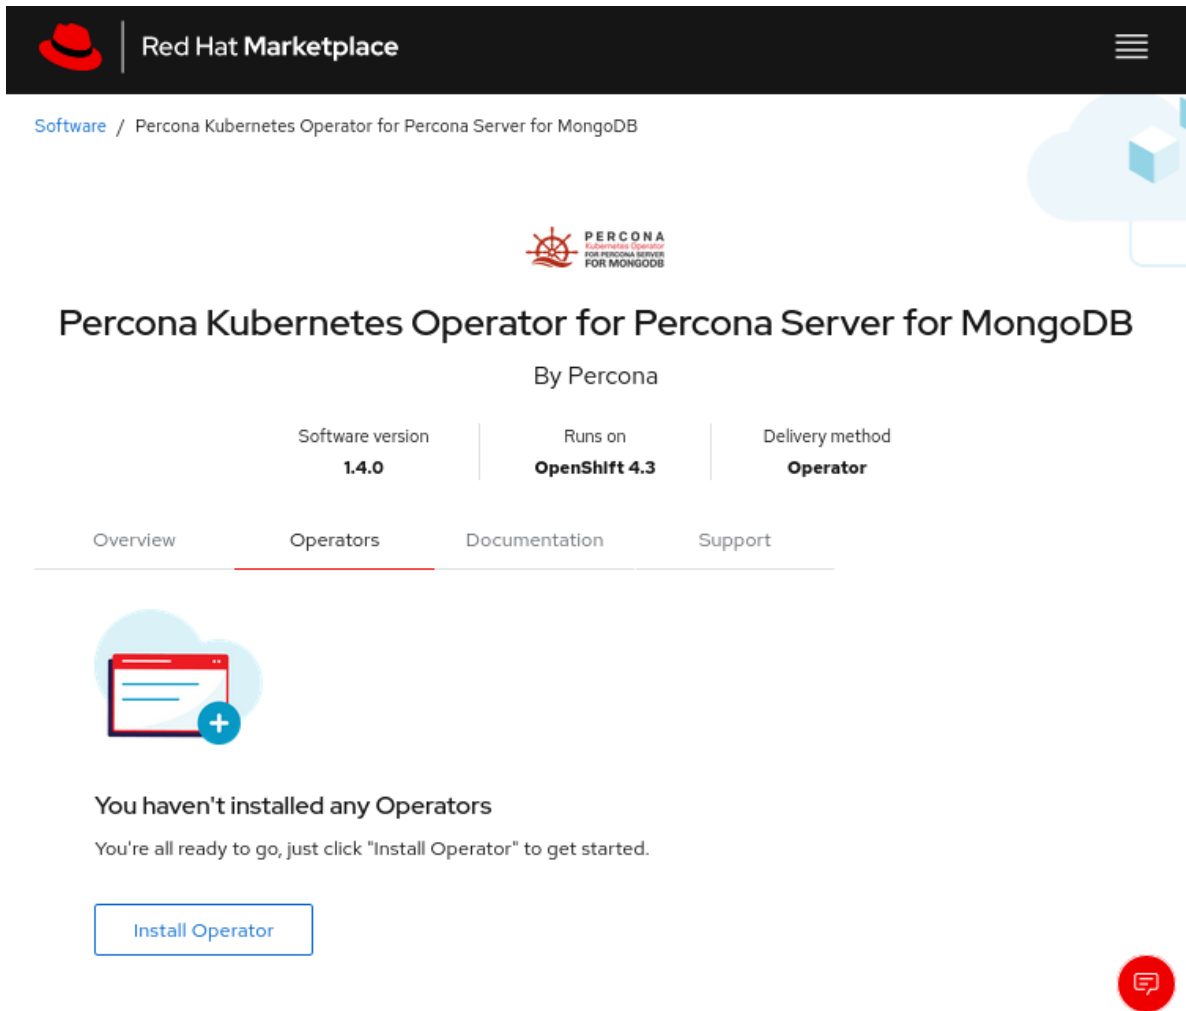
Red Hat Marketplace

Software / Percona Kubernetes Operator for Percona Server for MongoDB

PERCONA
Kubernetes Operator
FOR PERCONA SERVER
FOR MONGODB

Percona Kubernetes Operator for Percona Server for MongoDB

By Percona

| Software version | Runs on | Delivery method |
|---|---|---|
| 1.4.0 | OpenShift 4.3 | Operator |

Overview Operators Documentation Support

You haven't installed any Operators

You're all ready to go, just click "Install Operator" to get started.

Install Operator